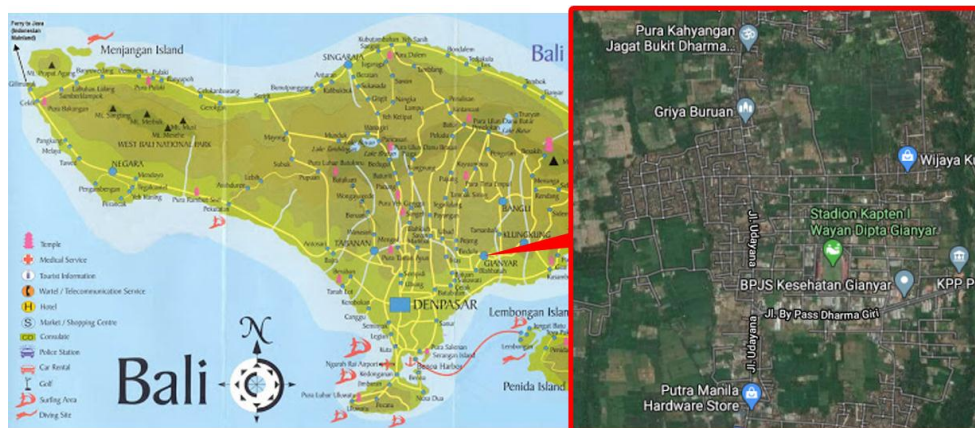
Ferry to Java (Indonesian Mainland)

Menjangan Island

Bali

Mt. Prapat Agung
Gilimanuk
Cekik
Mt. Sangiang
Mt. Merbuk
Mt. Mesehe
WEST BALI NATIONAL PARK
NEGARA
Pengambengan
SINGARAJA
TABANAN
BANGLI
KLUNGKUNG
GIANYAR
DENPASAR
Tanah Lot
Ngurah Rai Airport
Lembongan Island
Penida Island

Temple
Medical Service
Tourist Information
Wartel / Telecommunication Service
Hotel
Market / Shopping Centre
Consulate
Police Station
Car Rental
Golf
Surfing Area
Diving Site

N

Bali

Pura Kahyangan Jagat Bukit Dharma...
Griya Buruan
Wijaya K
Stadion Kapten I Wayan Dipta Gianyar
Jl. Udayana
BPJS Kesehatan Gianyar
KPP P
Jl. By Pass Dharma Giri
Jl. Udayana
Putra Manila Hardware Store